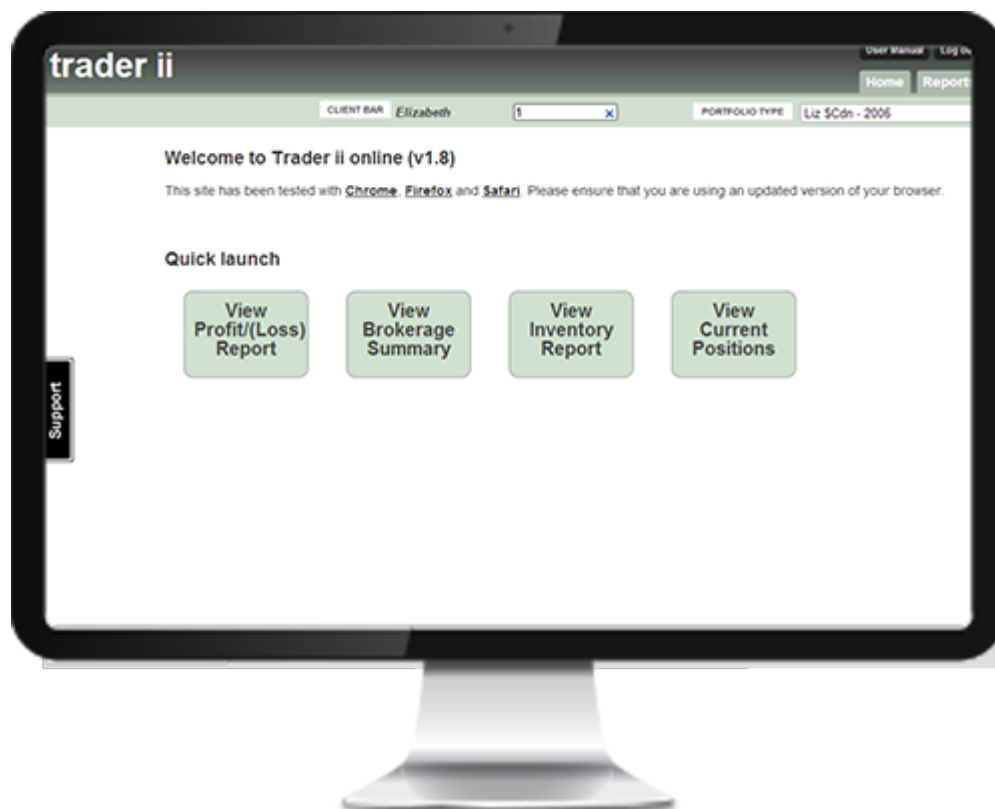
trader ii

User Manual Log ou

Home Report

CLIENT BAR Elizabeth 1 ×

PORTFOLIO TYPE Liz $Cdn - 2006

Welcome to Trader ii online (v1.8)

This site has been tested with Chrome, Firefox and Safari. Please ensure that you are using an updated version of your browser.

Quick launch

View Profit/(Loss) Report

View Brokerage Summary

View Inventory Report

View Current Positions

Support